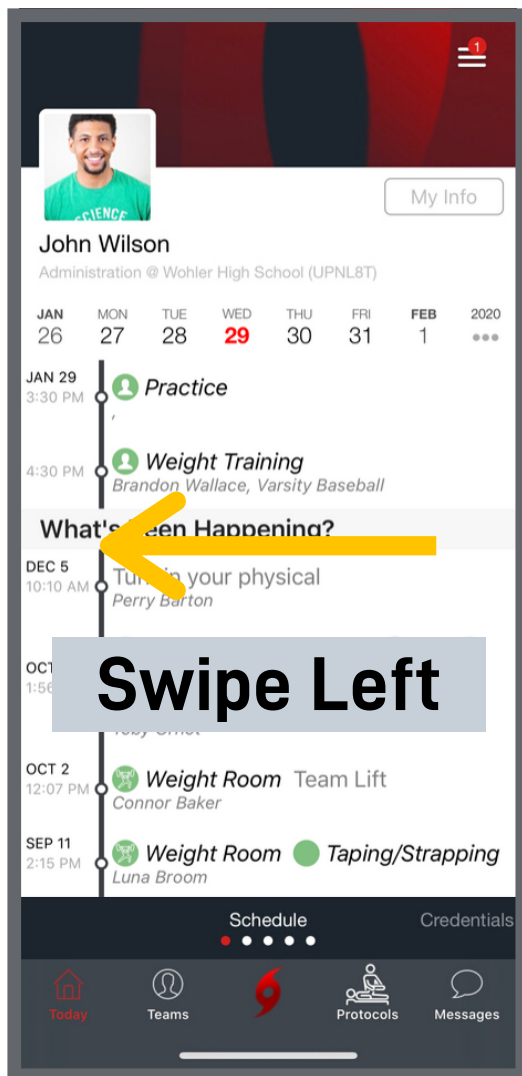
1

SCIENCE

My Info

John Wilson

Administration @ Wohler High School (UPNL8T)

| JAN | MON | TUE | WED | THU | FRI | FEB | 2020 |
|---|---|---|---|---|---|---|---|
| 26 | 27 | 28 | 29 | 30 | 31 | 1 | ••• |

JAN 29
3:30 PM
Practice
,

4:30 PM
Weight Training
Brandon Wallace, Varsity Baseball

What's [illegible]een Happening?

DEC 5
10:10 AM
Tu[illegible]n your physical
Perry Barton

OCT
1:5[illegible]

Swipe Left

Toby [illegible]

OCT 2
12:07 PM
Weight Room Team Lift
Connor Baker

SEP 11
2:15 PM
Weight Room Taping/Strapping
Luna Broom

Schedule Credentials

Today Teams Protocols Messages